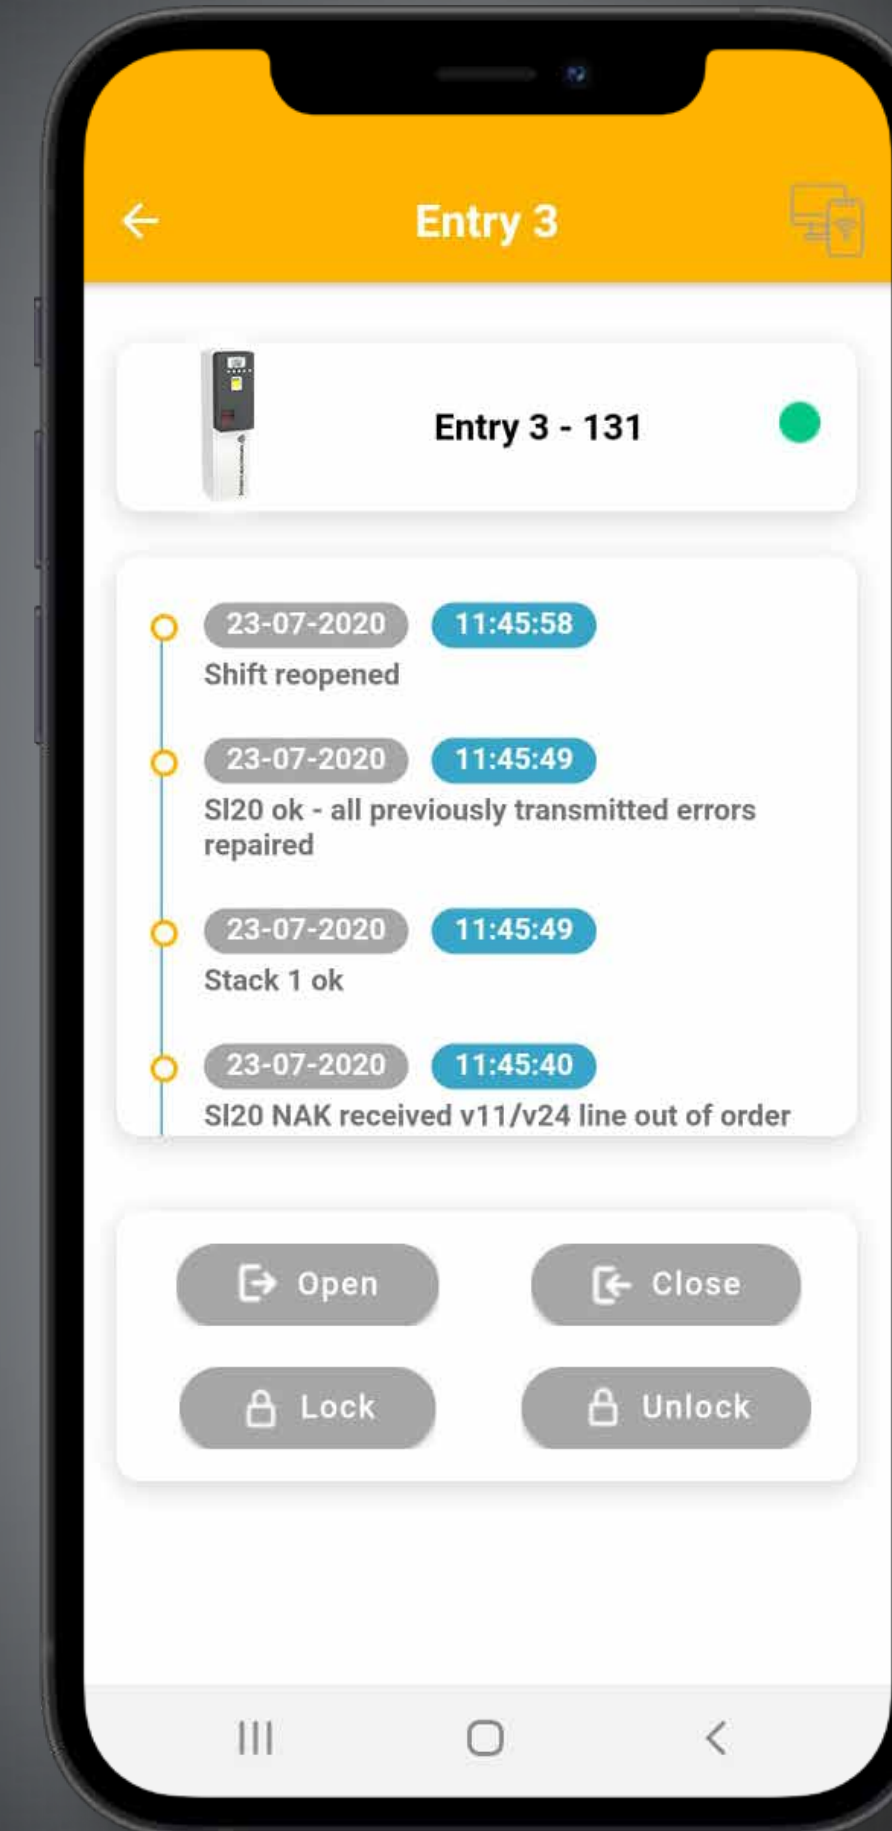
Entry 3

Entry 3 - 131

23-07-2020 11:45:58
Shift reopened

23-07-2020 11:45:49
SI20 ok - all previously transmitted errors repaired

23-07-2020 11:45:49
Stack 1 ok

23-07-2020 11:45:40
SI20 NAK received v11/v24 line out of order

Open
Close
Lock
Unlock